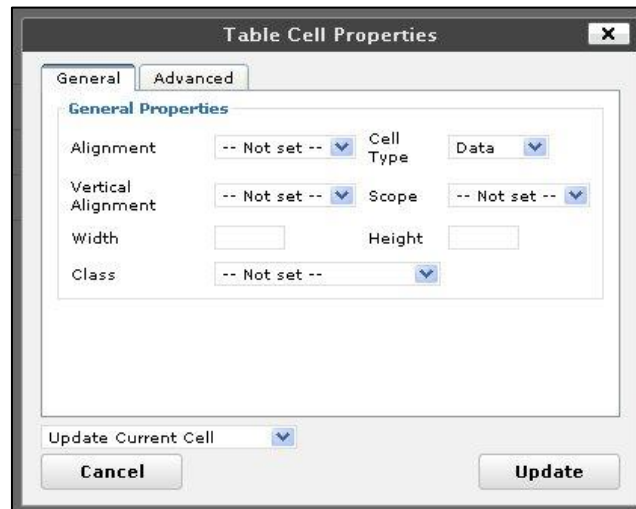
Table Cell Properties ×

General Advanced

General Properties

Alignment -- Not set -- Cell Type Data

Vertical Alignment -- Not set -- Scope -- Not set --

Width Height

Class -- Not set --

Update Current Cell

Cancel Update